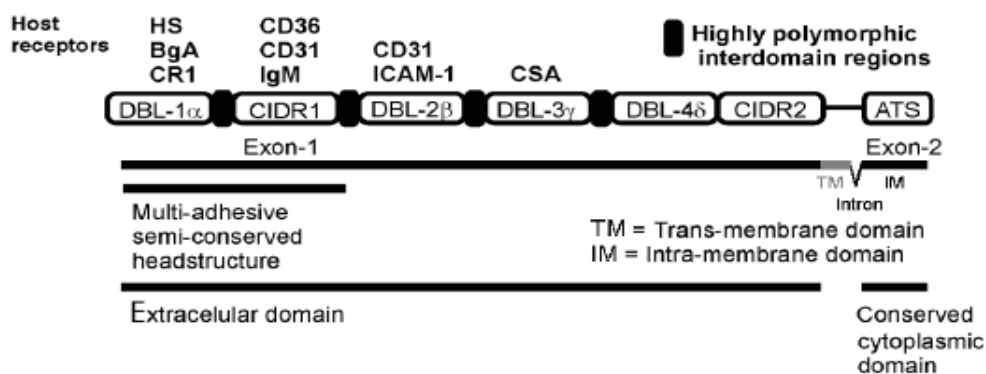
Host receptors

HS
BgA
CR1

CD36
CD31
IgM

CD31
ICAM-1

CSA

Highly polymorphic interdomain regions

DBL-1$\alpha$ CIDR1 DBL-2$\beta$ DBL-3$\gamma$ DBL-4$\delta$ CIDR2 ATS

Exon-1

Exon-2

TM

IM

Intron

Multi-adhesive semi-conserved headstructure

TM = Trans-membrane domain
IM = Intra-membrane domain

Extracelular domain

Conserved cytoplasmic domain